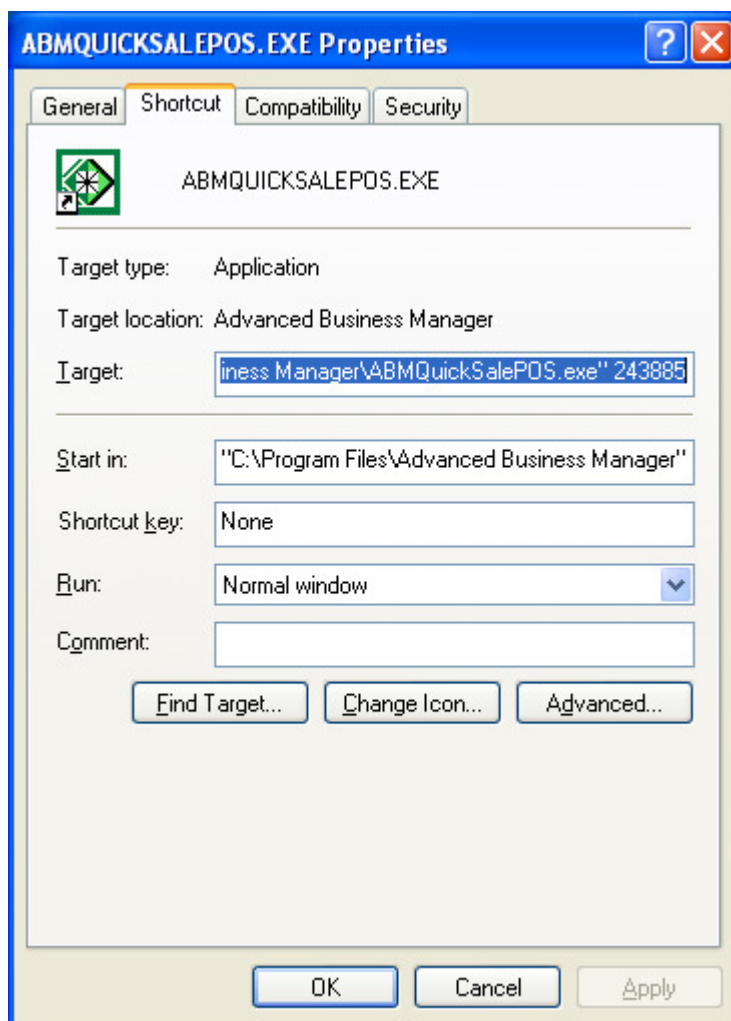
ABMQUICKSALEPOS.EXE Properties

General | Shortcut | Compatibility | Security

ABMQUICKSALEPOS.EXE

Target type: Application

Target location: Advanced Business Manager

Target: iness Manager\ABMQuickSalePOS.exe" 243885

Start in: "C:\Program Files\Advanced Business Manager"

Shortcut key: None

Run: Normal window

Comment:

Find Target... | Change Icon... | Advanced...

OK | Cancel | Apply